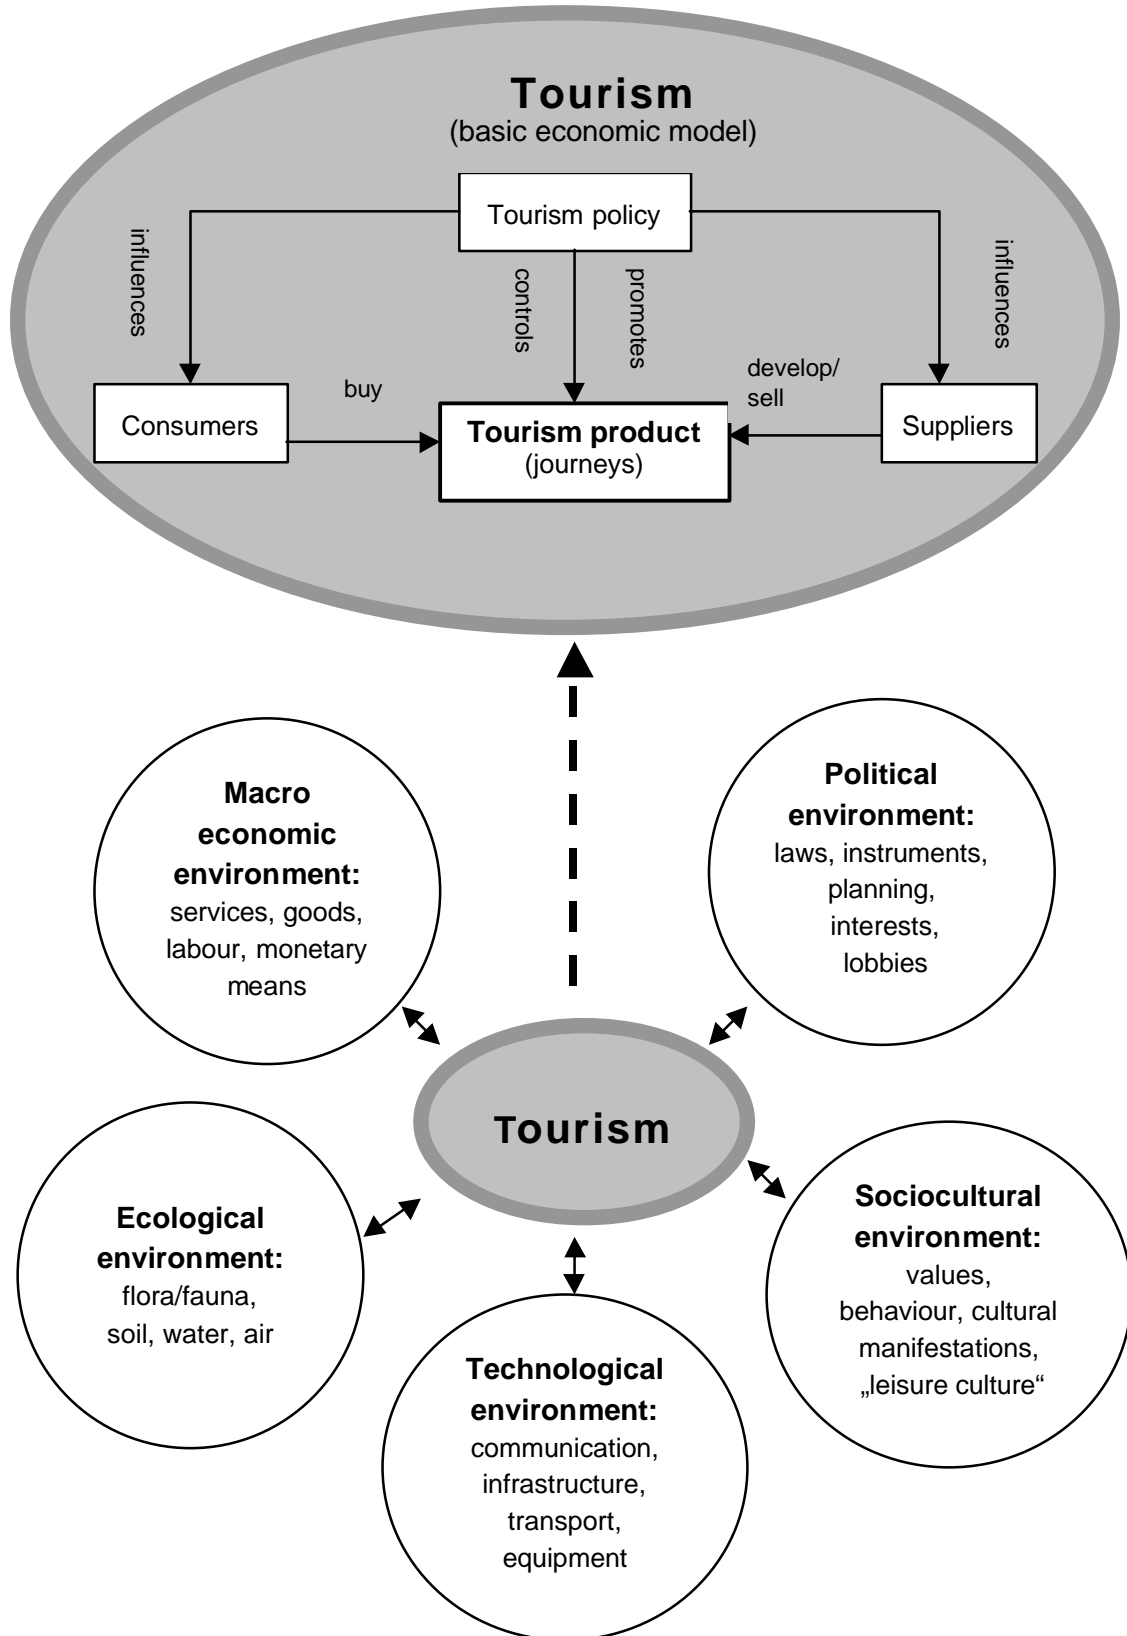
**Tourism**
(basic economic model)

Tourism policy

influences

controls

promotes

influences

Consumers

buy

**Tourism product**
(journeys)

develop/
sell

Suppliers

**Macro economic environment:**
services, goods, labour, monetary means

**Political environment:**
laws, instruments, planning, interests, lobbies

**Tourism**

**Ecological environment:**
flora/fauna, soil, water, air

**Sociocultural environment:**
values, behaviour, cultural manifestations, „leisure culture“

**Technological environment:**
communication, infrastructure, transport, equipment